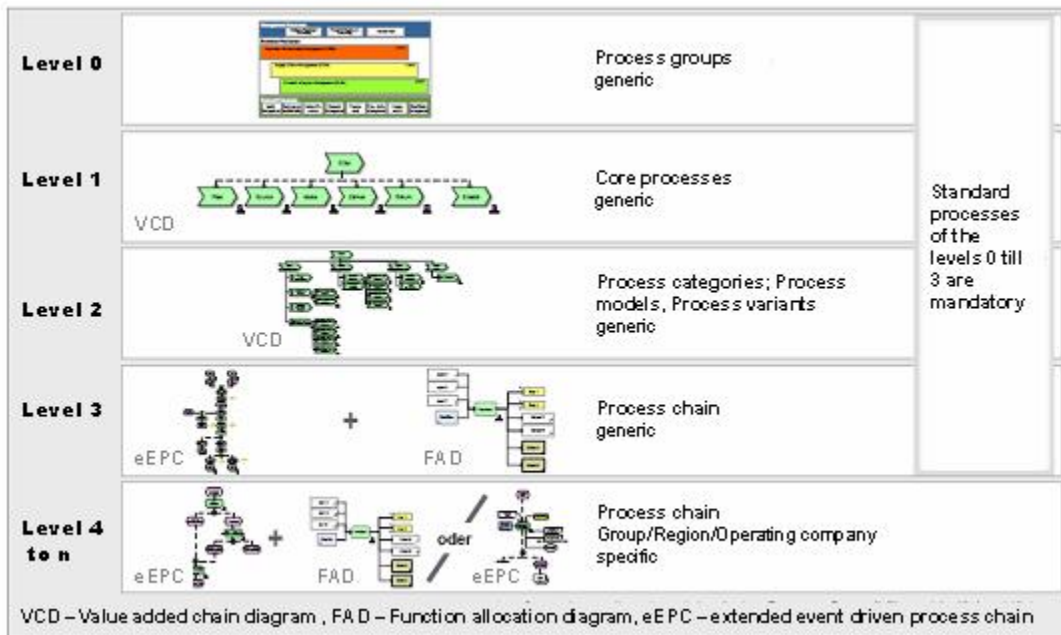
| | | |
|---|---|---|
| Level 0 | Process groups generic | Standard processes of the levels 0 till 3 are mandatory |
| Level 1 | VCD Core processes generic | |
| Level 2 | VCD Process categories; Process models, Process variants generic | |
| Level 3 | eEPC + FAD Process chain generic | |
| Level 4 to n | eEPC + FAD / oder / eEPC Process chain Group/Region/Operating company specific | |

VCD – Value added chain diagram , FAD – Function allocation diagram, eEPC – extended event driven process chain